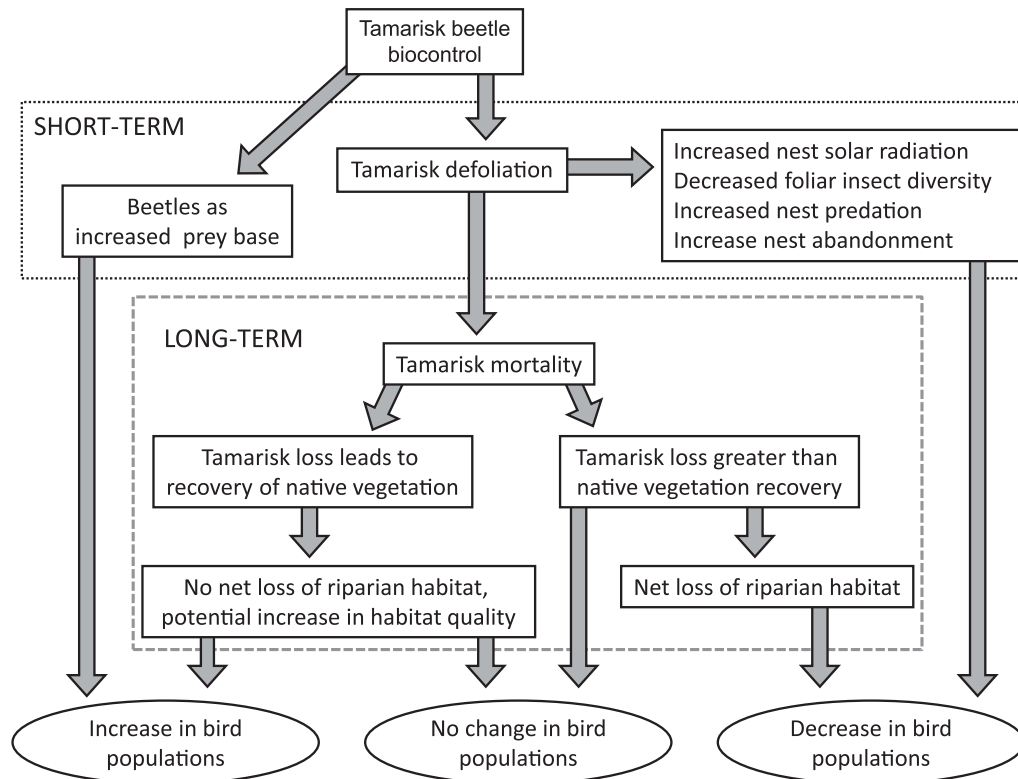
Tamarisk beetle biocontrol

SHORT-TERM

Tamarisk defoliation

Increased nest solar radiation
Decreased foliar insect diversity
Increased nest predation
Increase nest abandonment

Beetles as increased prey base

LONG-TERM

Tamarisk mortality

Tamarisk loss leads to recovery of native vegetation

Tamarisk loss greater than native vegetation recovery

No net loss of riparian habitat, potential increase in habitat quality

Net loss of riparian habitat

Increase in bird populations

No change in bird populations

Decrease in bird populations